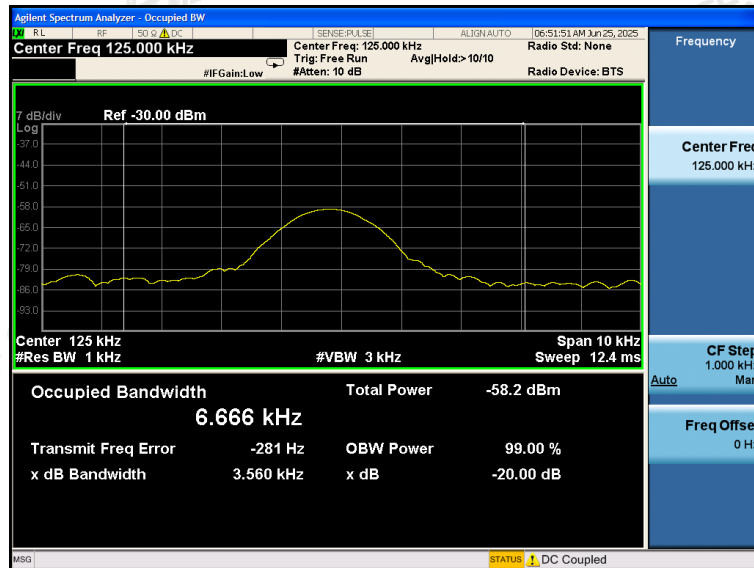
Agilent Spectrum Analyzer - Occupied BW

RL | RF | 50 Ω DC | SENSE:PULSE | ALIGN AUTO | 06:51:51 AM Jun 25, 2025

Center Freq 125.000 kHz

Center Freq: 125.000 kHz
Trig: Free Run
#Atten: 10 dB
Avg|Hold:>10/10
#IFGain:Low
Radio Std: None
Radio Device: BTS

Frequency

7 dB/div Ref -30.00 dBm
Log
-37.0
-44.0
-51.0
-58.0
-65.0
-72.0
-79.0
-86.0
-93.0

Center 125 kHz
#Res BW 1 kHz
#VBW 3 kHz
Span 10 kHz
Sweep 12.4 ms

Center Freq
125.000 kHz

CF Step
1.000 kHz
Auto Man

Freq Offset
0 Hz

Occupied Bandwidth
6.666 kHz

Total Power -58.2 dBm

Transmit Freq Error -281 Hz
OBW Power 99.00 %
x dB Bandwidth 3.560 kHz
x dB -20.00 dB

MSG
STATUS DC Coupled